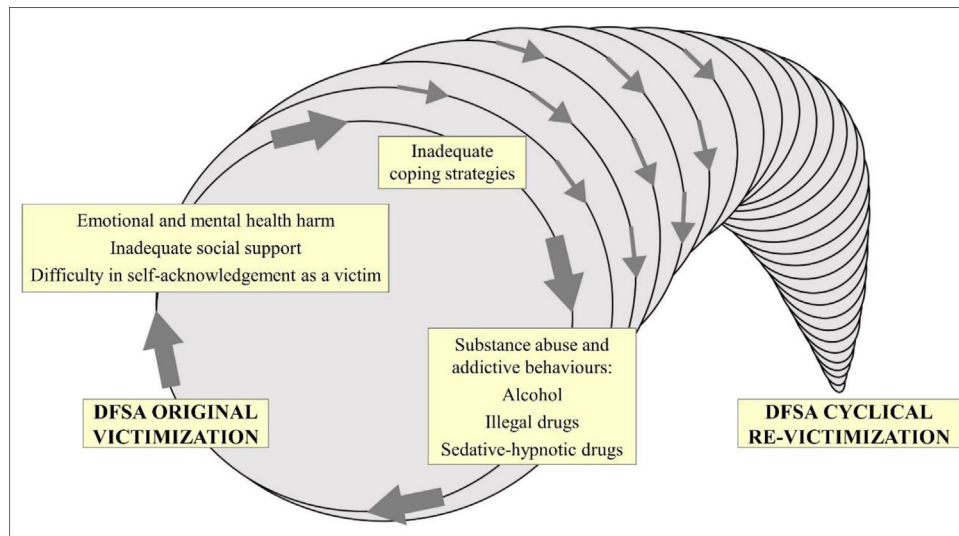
Inadequate coping strategies

Emotional and mental health harm
Inadequate social support
Difficulty in self-acknowledgement as a victim

Substance abuse and addictive behaviours:
Alcohol
Illegal drugs
Sedative-hypnotic drugs

DFSA ORIGINAL VICTIMIZATION

DFSA CYCLICAL RE-VICTIMIZATION